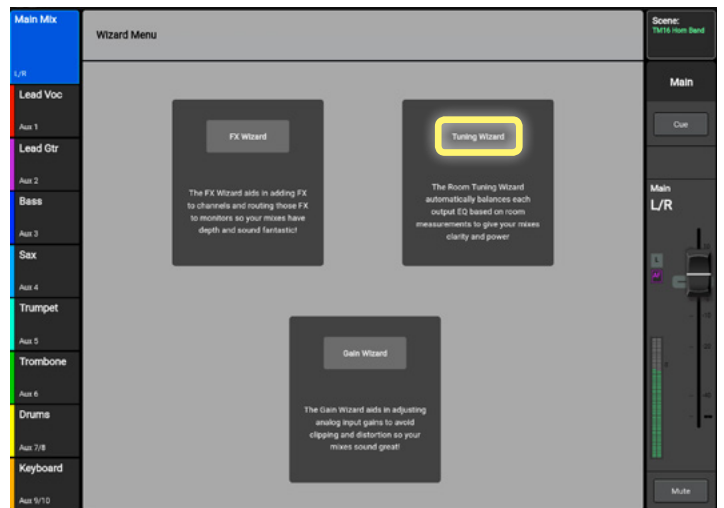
Main Mix

L/R

Lead Voc

Aux 1

Lead Gtr

Aux 2

Bass

Aux 3

Sax

Aux 4

Trumpet

Aux 5

Trombone

Aux 6

Drums

Aux 7/8

Keyboard

Aux 9/10

Wizard Menu

FX Wizard

The FX Wizard aids in adding FX to channels and routing those FX to monitors so your mixes have depth and sound fantastic!

Tuning Wizard

The Room Tuning Wizard automatically balances each output EQ based on room measurements to give your mixes clarity and power

Gain Wizard

The Gain Wizard aids in adjusting analog input gains to avoid clipping and distortion so your mixes sound great!

Scene:
TM16 Horn Band

Main

Cue

Main
L/R

L

AF

Mute